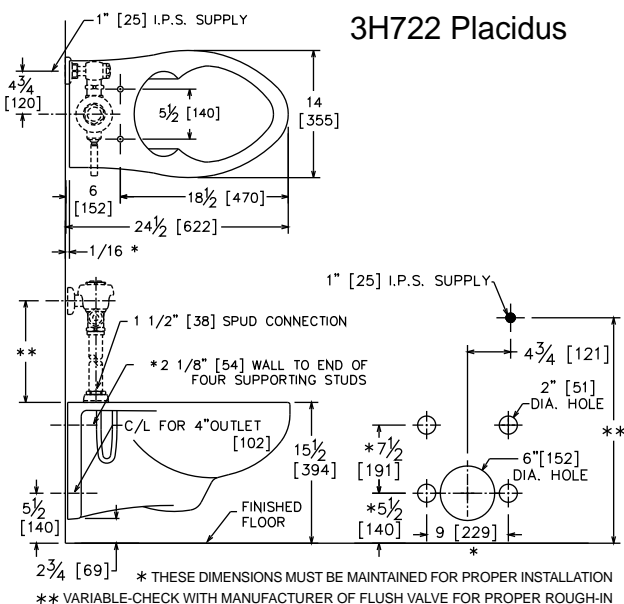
3H722 Placidus

1" [25] I.P.S. SUPPLY

$4\frac{3}{4}$ [120]

$5\frac{1}{2}$ [140]

14 [355]

6 [152]

$18\frac{1}{2}$ [470]

$24\frac{1}{2}$ [622]

1/16 *

1" [25] I.P.S. SUPPLY

1 1/2" [38] SPUD CONNECTION

**

*2 1/8" [54] WALL TO END OF FOUR SUPPORTING STUDS

$4\frac{3}{4}$ [121]

2" [51] DIA. HOLE

C/L FOR 4" OUTLET [102]

$15\frac{1}{2}$ [394]

*$7\frac{1}{2}$ [191]

6"[152] DIA. HOLE

**

$5\frac{1}{2}$ [140]

*$5\frac{1}{2}$ [140]

FINISHED FLOOR

9 [229]

*

$2\frac{3}{4}$ [69]

* THESE DIMENSIONS MUST BE MAINTAINED FOR PROPER INSTALLATION

** VARIABLE-CHECK WITH MANUFACTURER OF FLUSH VALVE FOR PROPER ROUGH-IN